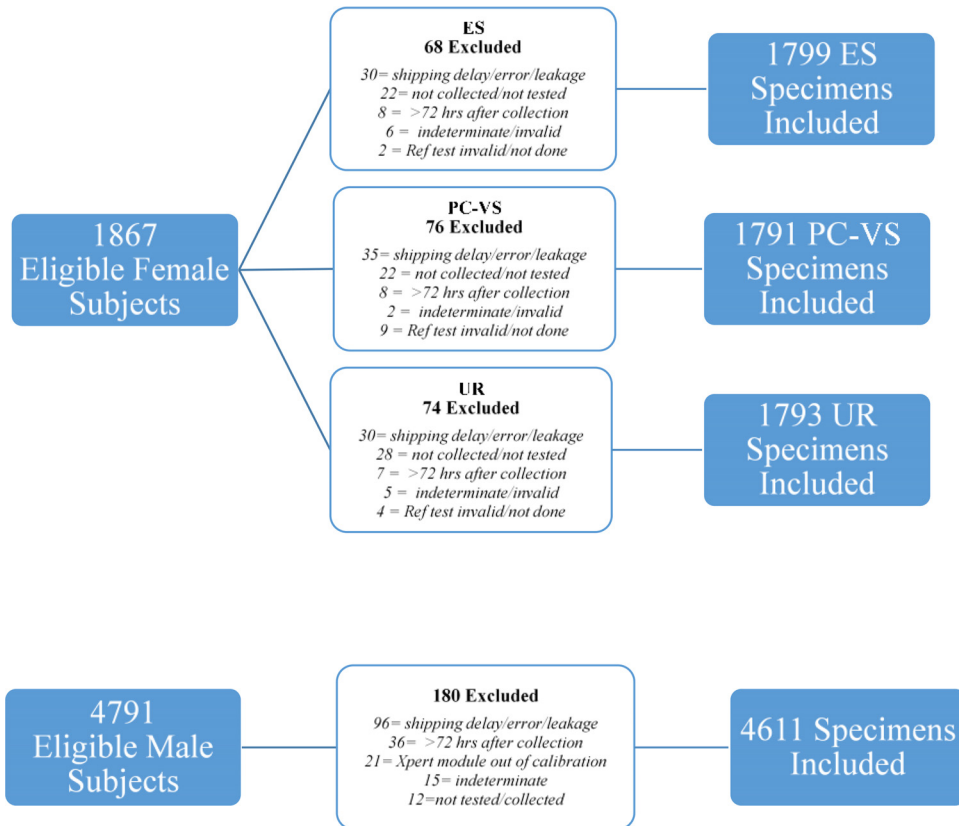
1867
Eligible Female Subjects

ES
68 Excluded

30= shipping delay/error/leakage
22= not collected/not tested
8 = >72 hrs after collection
6 = indeterminate/invalid
2 = Ref test invalid/not done

1799 ES Specimens Included

PC-VS
76 Excluded

35= shipping delay/error/leakage
22 = not collected/not tested
8 = >72 hrs after collection
2 = indeterminate/invalid
9 = Ref test invalid/not done

1791 PC-VS Specimens Included

UR
74 Excluded

30= shipping delay/error/leakage
28 = not collected/not tested
7 = >72 hrs after collection
5 = indeterminate/invalid
4 = Ref test invalid/not done

1793 UR Specimens Included

4791
Eligible Male Subjects

180 Excluded

96= shipping delay/error/leakage
36= >72 hrs after collection
21= Xpert module out of calibration
15= indeterminate
12=not tested/collected

4611 Specimens Included